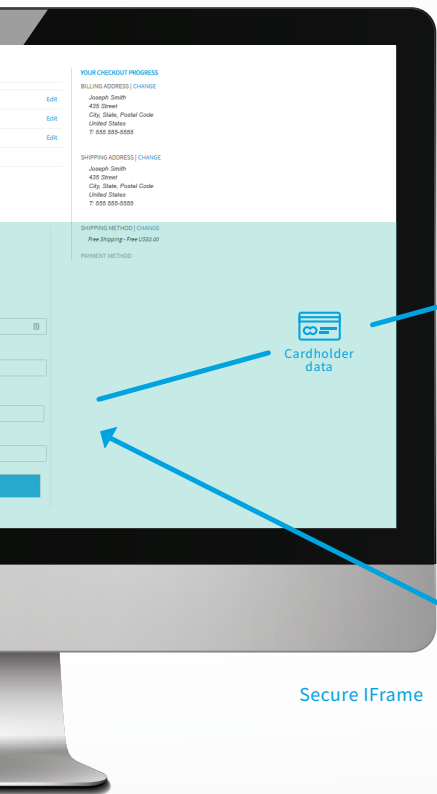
YOUR CHECKOUT PROGRESS

BILLING ADDRESS | CHANGE

Joseph Smith
435 Street
City, State, Postal Code
United States
T: 555 555-5555

Edit

Edit

Edit

SHIPPING ADDRESS | CHANGE

Joseph Smith
435 Street
City, State, Postal Code
United States
T: 555 555-5555

SHIPPING METHOD | CHANGE

Free Shipping - Free US$0.00

PAYMENT METHOD

Cardholder data

Secure IFrame